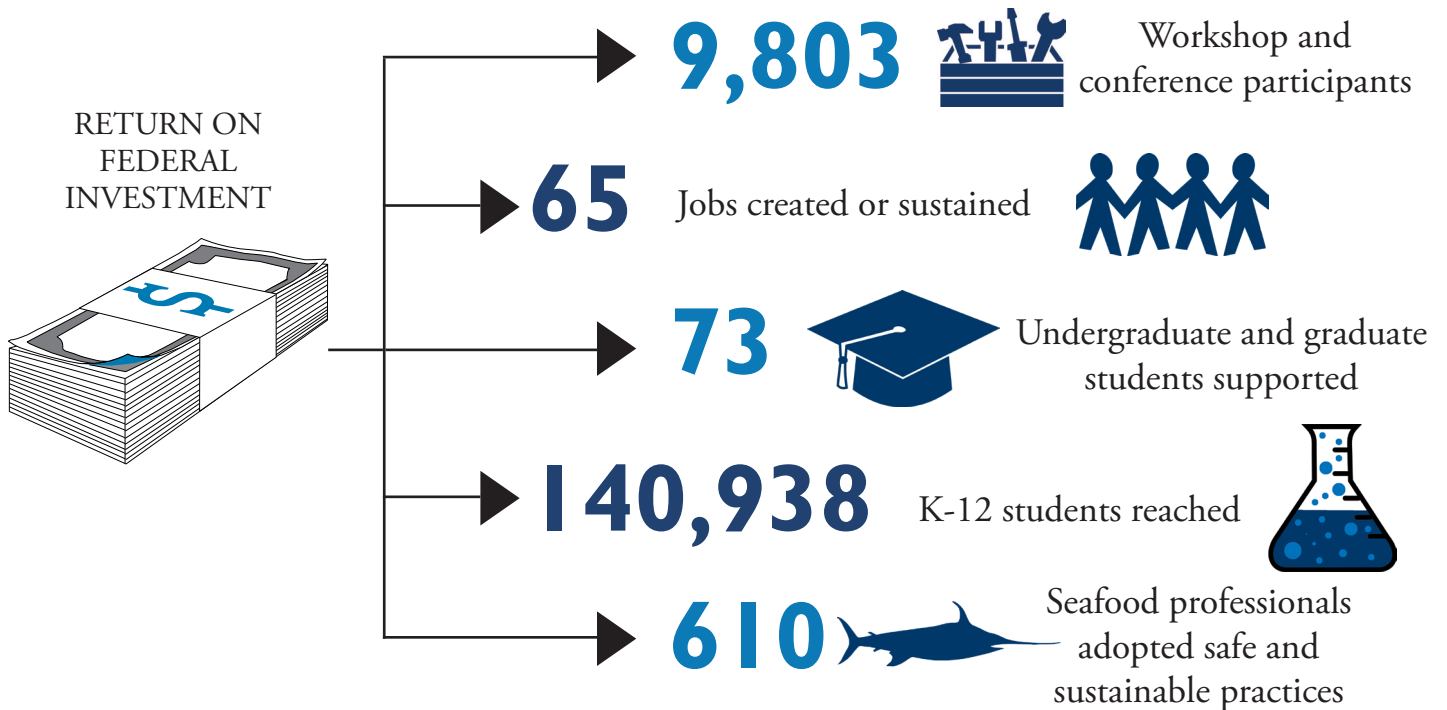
RETURN ON FEDERAL INVESTMENT

US

9,803 Workshop and conference participants

65 Jobs created or sustained

73 Undergraduate and graduate students supported

140,938 K-12 students reached

610 Seafood professionals adopted safe and sustainable practices